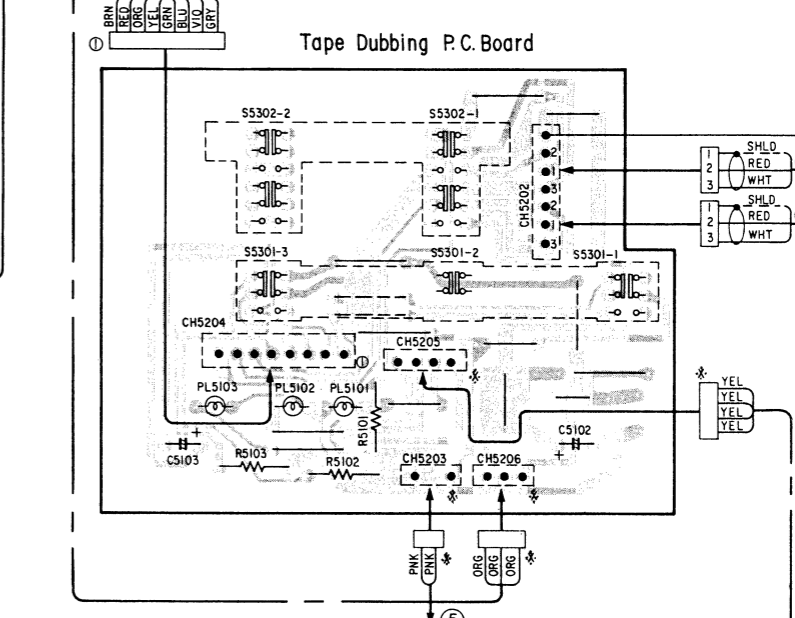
BRN
RED
ORG
YEL
GRN
BLU
VIO
GRY

①

Tape Dubbing P.C. Board

S5302-2
S5302-1

CH5202

2
1
3
2
1
3

1
2
3
SHLD
RED
WHT

1
2
3
SHLD
RED
WHT

S5301-3
S5301-2
S5301-1

CH5204
①
CH5205

PL5103
PL5102
PL5101

R5101

YEL
YEL
YEL
YEL

C5103
R5103
R5102
C5102

CH5203
CH5206

PNK
PNK

ORG
ORG
ORG

⑤